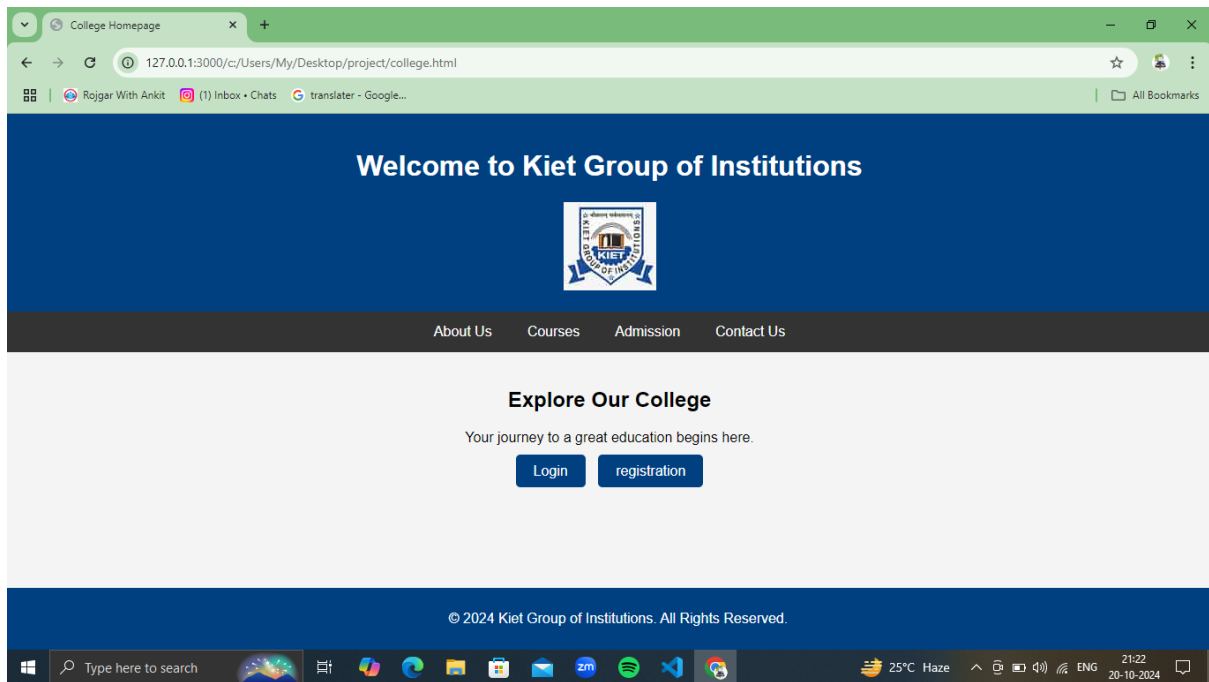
College Homepage

127.0.0.1:3000/c:/Users/My/Desktop/project/college.html

Rojgar With Ankit
(1) Inbox • Chats
translater - Google...
All Bookmarks

Welcome to Kiet Group of Institutions

KIET GROUP OF INSTITUTIONS

About Us Courses Admission Contact Us

Explore Our College

Your journey to a great education begins here.

Login registration

© 2024 Kiet Group of Institutions. All Rights Reserved.

Type here to search
25°C Haze
ENG
21:22
20-10-2024